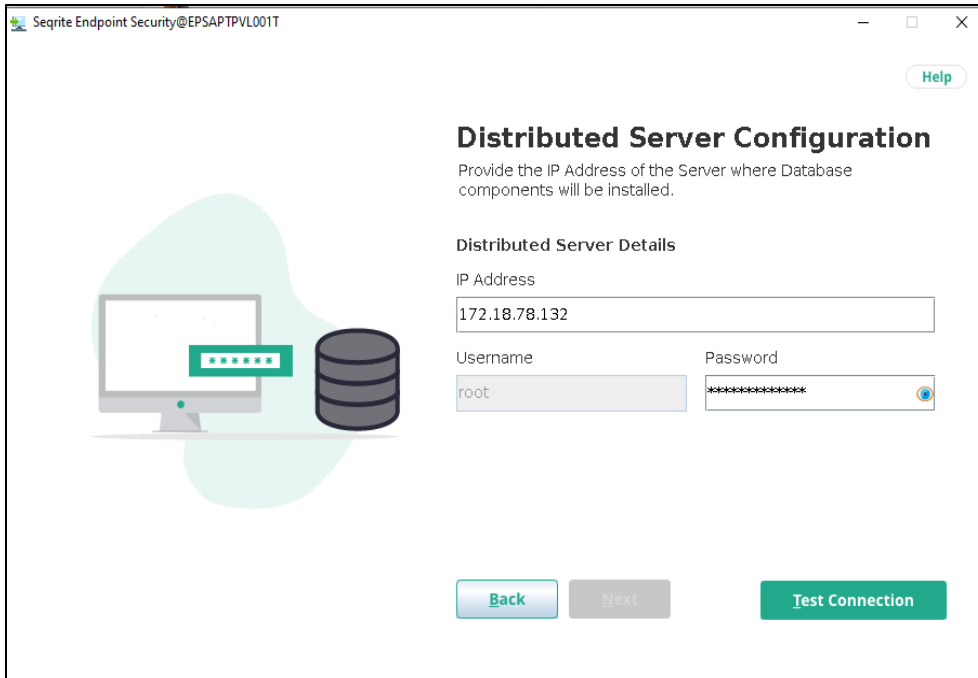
Seqrite Endpoint Security@EPSAPTPVL001T

Help

Distributed Server Configuration

Provide the IP Address of the Server where Database components will be installed.

******

Distributed Server Details

IP Address

172.18.78.132

Username

root

Password

*************

Back

Next

Test Connection